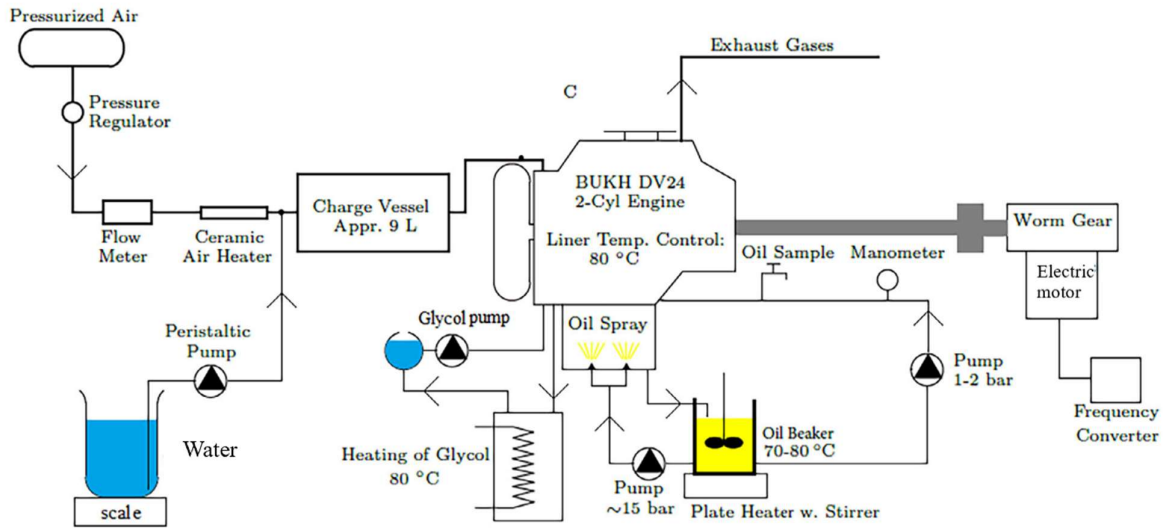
Pressurized Air

Pressure Regulator

Flow Meter

Ceramic Air Heater

Charge Vessel Appr. 9 L

Exhaust Gases

C

BUKH DV24 2-Cyl Engine

Liner Temp. Control: 80 °C

Worm Gear

Electric motor

Frequency Converter

Oil Sample

Manometer

Glycol pump

Oil Spray

Pump 1-2 bar

Peristaltic Pump

Water

scale

Heating of Glycol 80 °C

Oil Beaker 70-80 °C

Pump ~15 bar

Plate Heater w. Stirrer